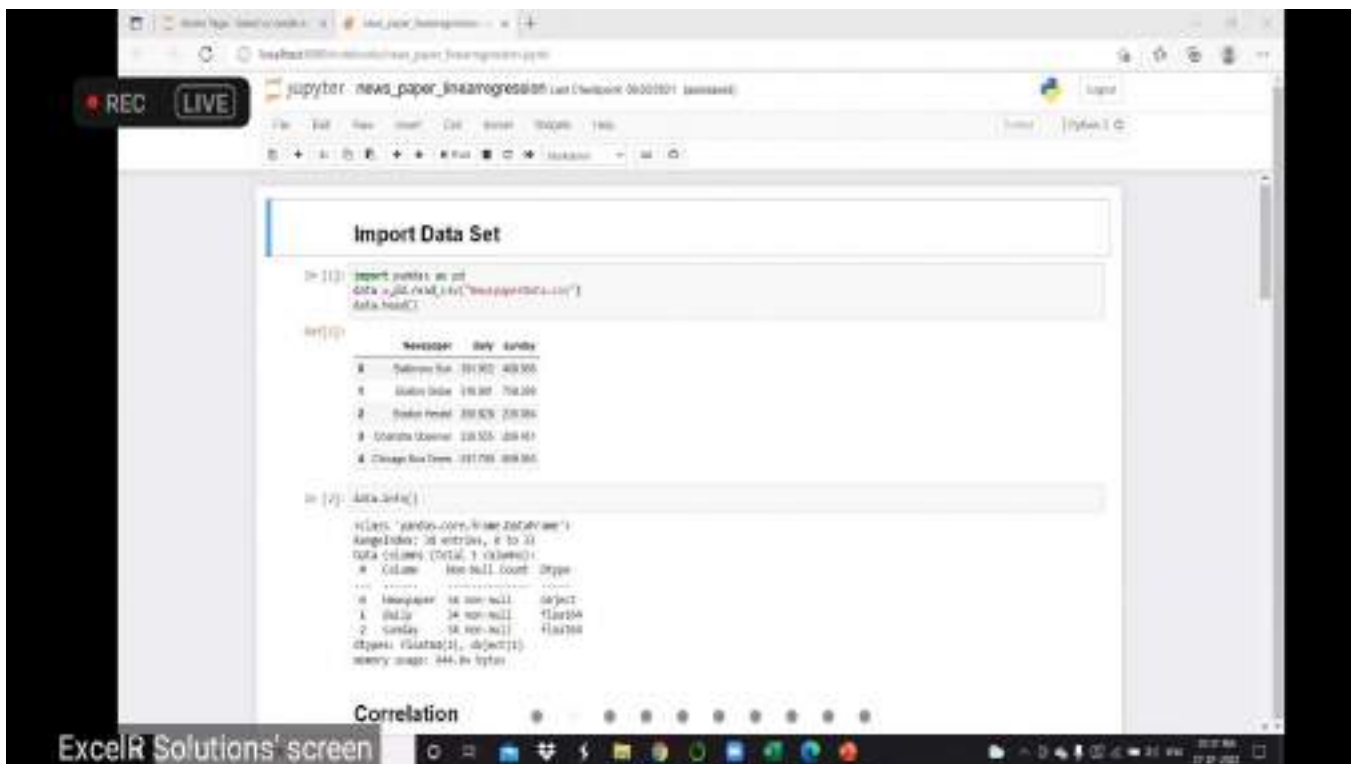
REC LIVE

jupyter news_paper_linearregression Last Checkpoint: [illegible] (autosaved)

Logout

File Edit View Insert Cell Kernel Widgets Help

Trusted Python 3

Markdown

Import Data Set

In [1]: import pandas as pd
data = pd.read_csv("NewspaperData.csv")
data.head()

Out[1]:

| | Newspaper | Daily | Sunday |
|---|---|---|---|
| 0 | Baltimore Sun | 391.952 | 488.506 |
| 1 | Boston Globe | 516.981 | 798.298 |
| 2 | Boston Herald | 355.628 | 235.084 |
| 3 | Charlotte Observer | 238.555 | 299.451 |
| 4 | Chicago Sun Times | 537.780 | 559.093 |

In [2]: data.info()

<class 'pandas.core.frame.DataFrame'>
RangeIndex: 34 entries, 0 to 33
Data columns (total 3 columns):
 #   Column     Non-Null Count  Dtype
---  ------     --------------  -----
 0   Newspaper  34 non-null     object
 1   Daily      34 non-null     float64
 2   Sunday     34 non-null     float64
dtypes: float64(2), object(1)
memory usage: 944.0+ bytes

Correlation

ExcelR Solutions' screen